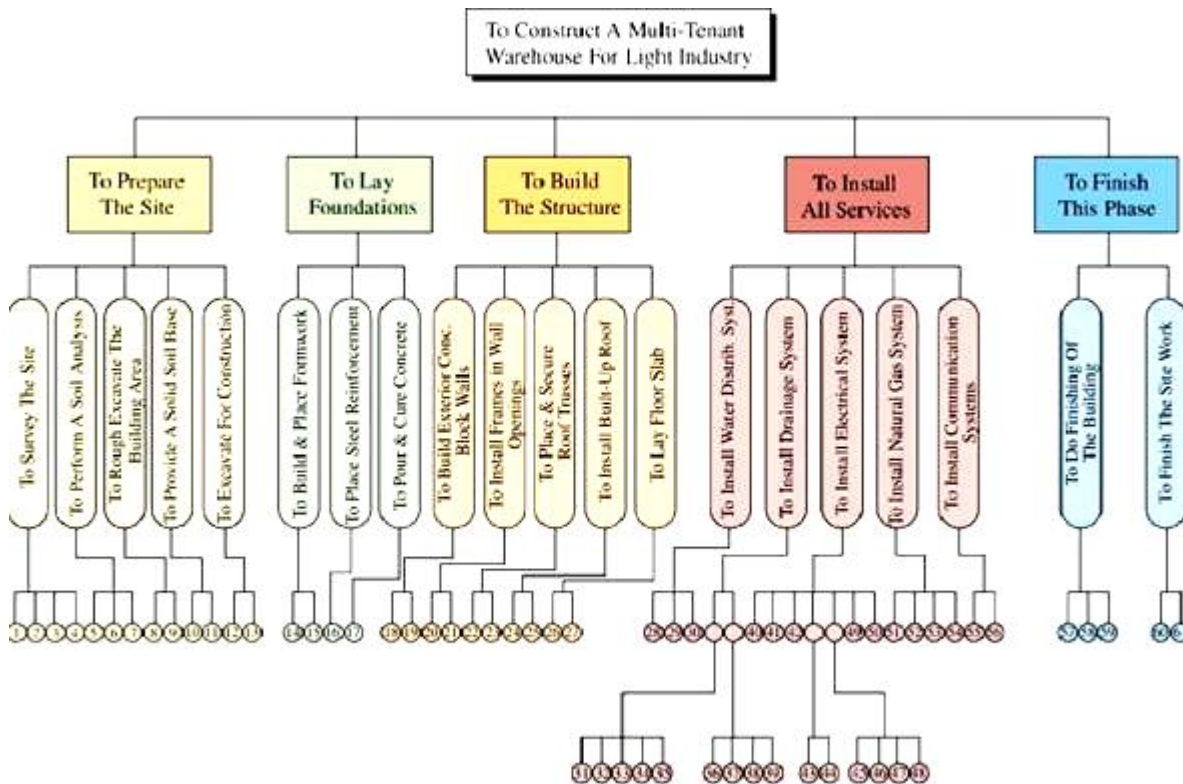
To Construct A Multi-Tenant Warehouse For Light Industry

To Prepare The Site

To Lay Foundations

To Build The Structure

To Install All Services

To Finish This Phase

To Survey The Site

To Perform A Soil Analysis

To Rough Excavate The Building Area

To Provide A Solid Soil Base

To Excavate For Construction

To Build & Place Formwork

To Place Steel Reinforcement

To Pour & Cure Concrete

To Build Exterior Conc. Block Walls

To Install Frames in Wall Openings

To Place & Secure Roof Trusses

To Install Built-Up Roof

To Lay Floor Slab

To Install Water Distrib. Syst.

To Install Drainage System

To Install Electrical System

To Install Natural Gas System

To Install Communication Systems

To Do Finishing Of The Building

To Finish The Site Work

1 2 3 4 5 6 7 8 9 10 11 12 13 14 15 16 17 18 19 20 21 22 23 24 25 26 27 28 29 30 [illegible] 40 41 42 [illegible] 49 50 51 52 53 54 55 56 57 58 59 60 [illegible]

31 32 33 34 35 36 37 38 39 43 44 45 46 47 48